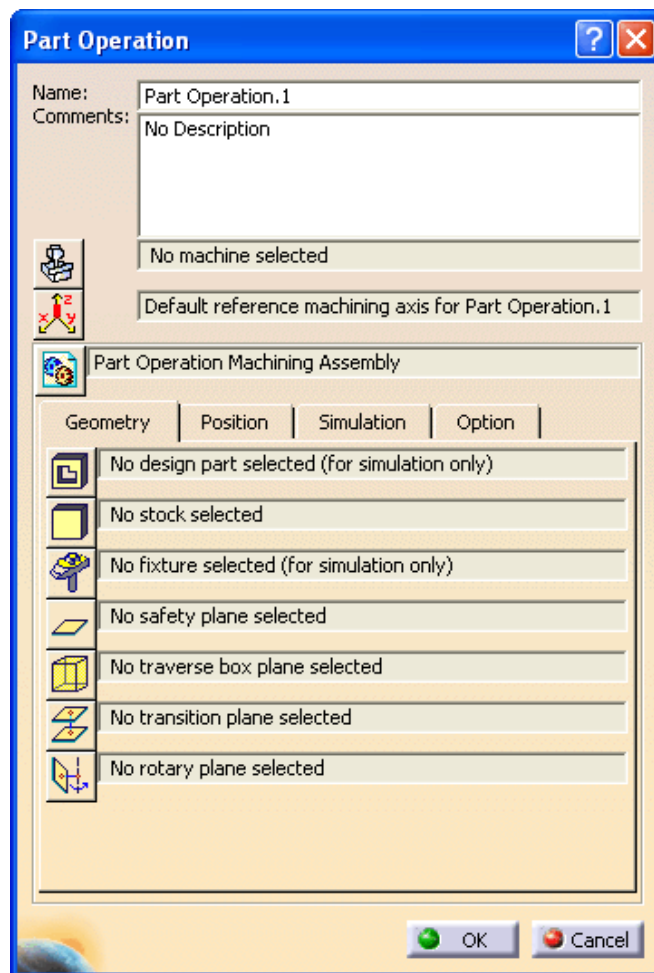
Part Operation

Name: Part Operation.1
Comments: No Description

No machine selected

Default reference machining axis for Part Operation.1

Part Operation Machining Assembly

Geometry | Position | Simulation | Option

No design part selected (for simulation only)
No stock selected
No fixture selected (for simulation only)
No safety plane selected
No traverse box plane selected
No transition plane selected
No rotary plane selected

OK Cancel